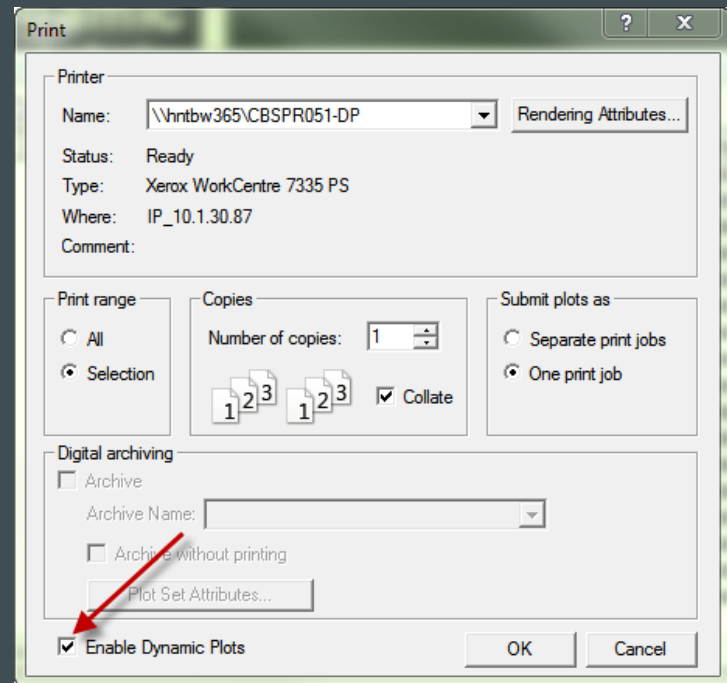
Print

?

X

Printer

Name: \\hntbw365\CBSPR051-DP

Rendering Attributes...

Status: Ready

Type: Xerox WorkCentre 7335 PS

Where: IP_10.1.30.87

Comment:

Print range

All

Selection

Copies

Number of copies: 1

1 2 3 1 2 3

Collate

Submit plots as

Separate print jobs

One print job

Digital archiving

Archive

Archive Name:

Archive without printing

Plot Set Attributes...

Enable Dynamic Plots

OK

Cancel